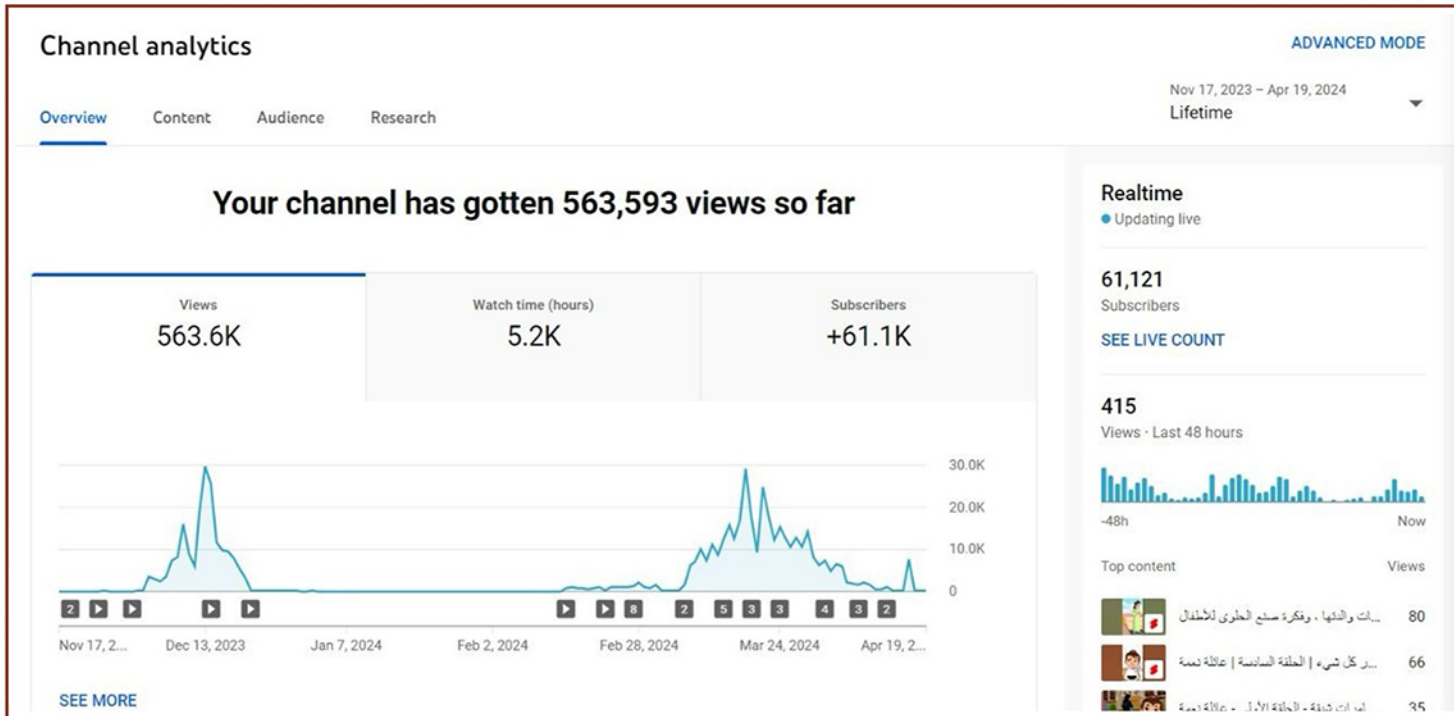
Channel analytics

ADVANCED MODE

Overview Content Audience Research

Nov 17, 2023 – Apr 19, 2024
Lifetime

Your channel has gotten 563,593 views so far

| Views | Watch time (hours) | Subscribers |
|---|---|---|
| 563.6K | 5.2K | +61.1K |

30.0K
20.0K
10.0K
0

2 ▶ ▶ ▶ ▶ ▶ ▶ 8 2 5 3 3 4 3 2

Nov 17, 2... Dec 13, 2023 Jan 7, 2024 Feb 2, 2024 Feb 28, 2024 Mar 24, 2024 Apr 19, 2...

SEE MORE

Realtime
• Updating live

61,121
Subscribers

SEE LIVE COUNT

415
Views · Last 48 hours

-48h Now

Top content Views

...ات والدتها ، وفكرة صنع الحلوى للأطفال 80
...ر كل شيء | الحلقة السادسة | عائلة نعمة 66
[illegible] 35